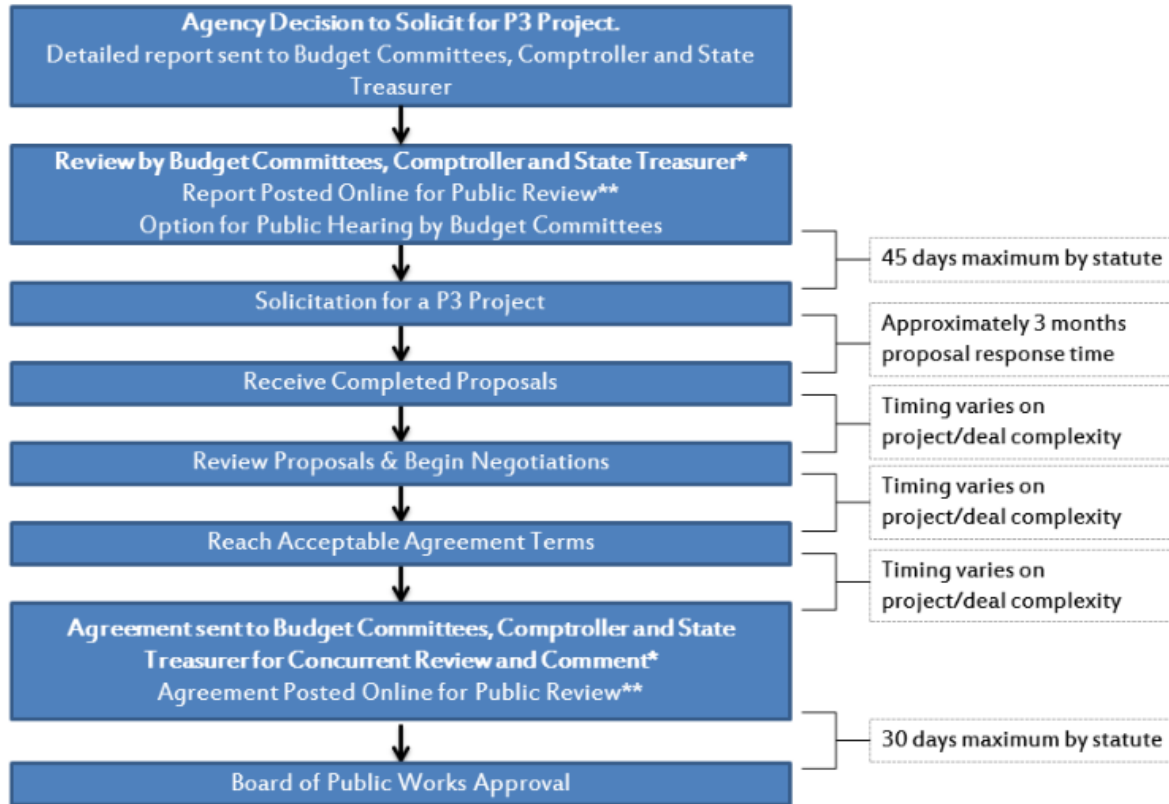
Agency Decision to Solicit for P3 Project.
Detailed report sent to Budget Committees, Comptroller and State Treasurer

Review by Budget Committees, Comptroller and State Treasurer*
Report Posted Online for Public Review**
Option for Public Hearing by Budget Committees

45 days maximum by statute

Solicitation for a P3 Project

Approximately 3 months proposal response time

Receive Completed Proposals

Timing varies on project/deal complexity

Review Proposals & Begin Negotiations

Timing varies on project/deal complexity

Reach Acceptable Agreement Terms

Timing varies on project/deal complexity

Agreement sent to Budget Committees, Comptroller and State Treasurer for Concurrent Review and Comment*
Agreement Posted Online for Public Review**

30 days maximum by statute

Board of Public Works Approval